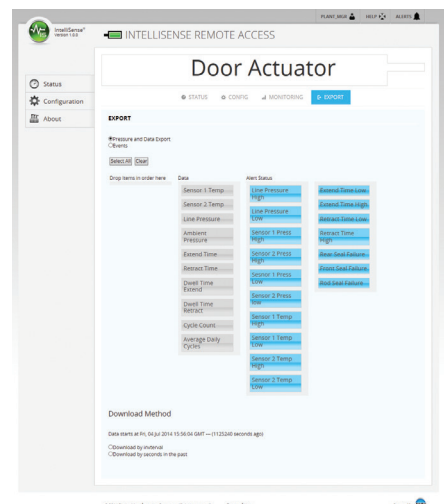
PLANT_MGR | HELP | ALERTS

IntelliSense® Version 1.0.5

INTELLISENSE REMOTE ACCESS

Door Actuator

Status

Configuration

About

STATUS CONFIG MONITORING EXPORT

EXPORT

Pressure and Data Export
Events

Select All Clear

Drop items in order here

Data

Sensor 1 Temp

Sensor 2 Temp

Line Pressure

Ambient Pressure

Extend Time

Retract Time

Dwell Time Extend

Dwell Time Retract

Cycle Count

Average Daily Cycles

Alert Status

Line Pressure High

Line Pressure Low

Sensor 1 Press High

Sensor 2 Press High

Sensor 1 Press Low

Sensor 2 Press low

Sensor 1 Temp High

Sensor 1 Temp Low

Sensor 2 Temp High

Sensor 2 Temp Low

Extend Time Low

Extend Time High

Retract Time Low

Retract Time High

Rear Seal Failure

Front Seal Failure

Rod Seal Failure

Download Method

Data starts at Fri, 04 Jul 2014 15:56:04 GMT — (1125240 seconds ago)

Download by interval
Download by seconds in the past